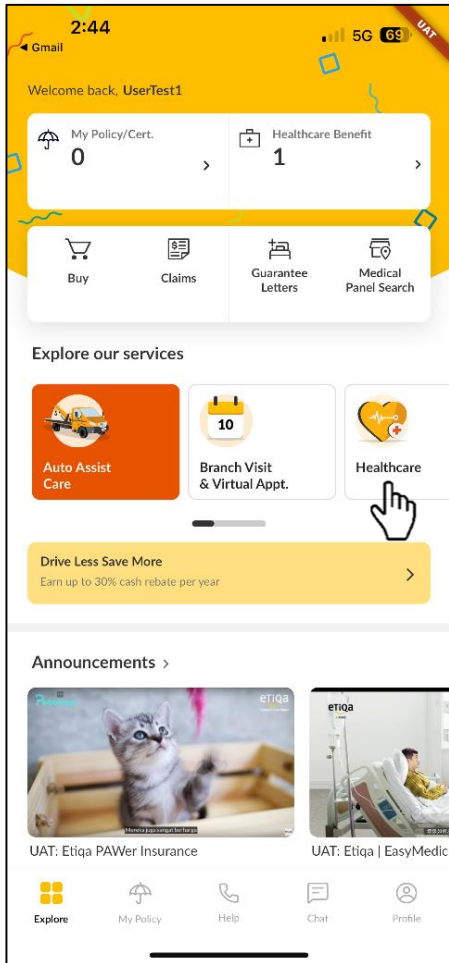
2:44
◂ Gmail
5G 69
UAT

Welcome back, UserTest1

My Policy/Cert.
0
›

Healthcare Benefit
1
›

Buy

Claims

Guarantee Letters

Medical Panel Search

Explore our services

Auto Assist Care

10
Branch Visit & Virtual Appt.

Healthcare

Drive Less Save More
Earn up to 30% cash rebate per year
›

Announcements ›

etiqa
Haiwan juga sangat berharga

UAT: Etiqa PAWer Insurance

etiqa

UAT: Etiqa | EasyMedic

Explore

My Policy

Help

Chat

Profile